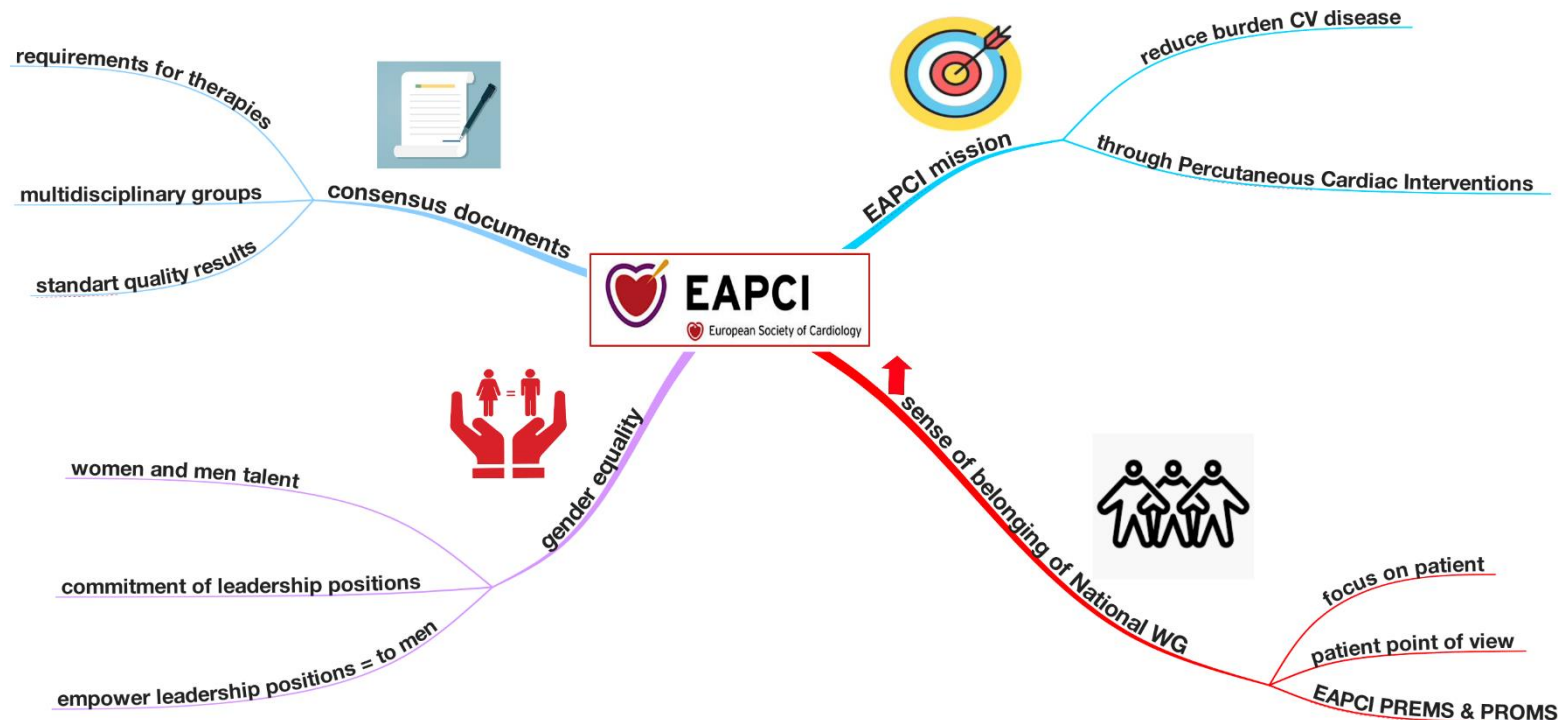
requirements for therapies

multidisciplinary groups

standart quality results

consensus documents

EAPCI

European Society of Cardiology

EAPCI mission

reduce burden CV disease

through Percutaneous Cardiac Interventions

gender equality

women and men talent

commitment of leadership positions

empower leadership positions = to men

sense of belonging of National WG

focus on patient

patient point of view

EAPCI PREMS & PROMS